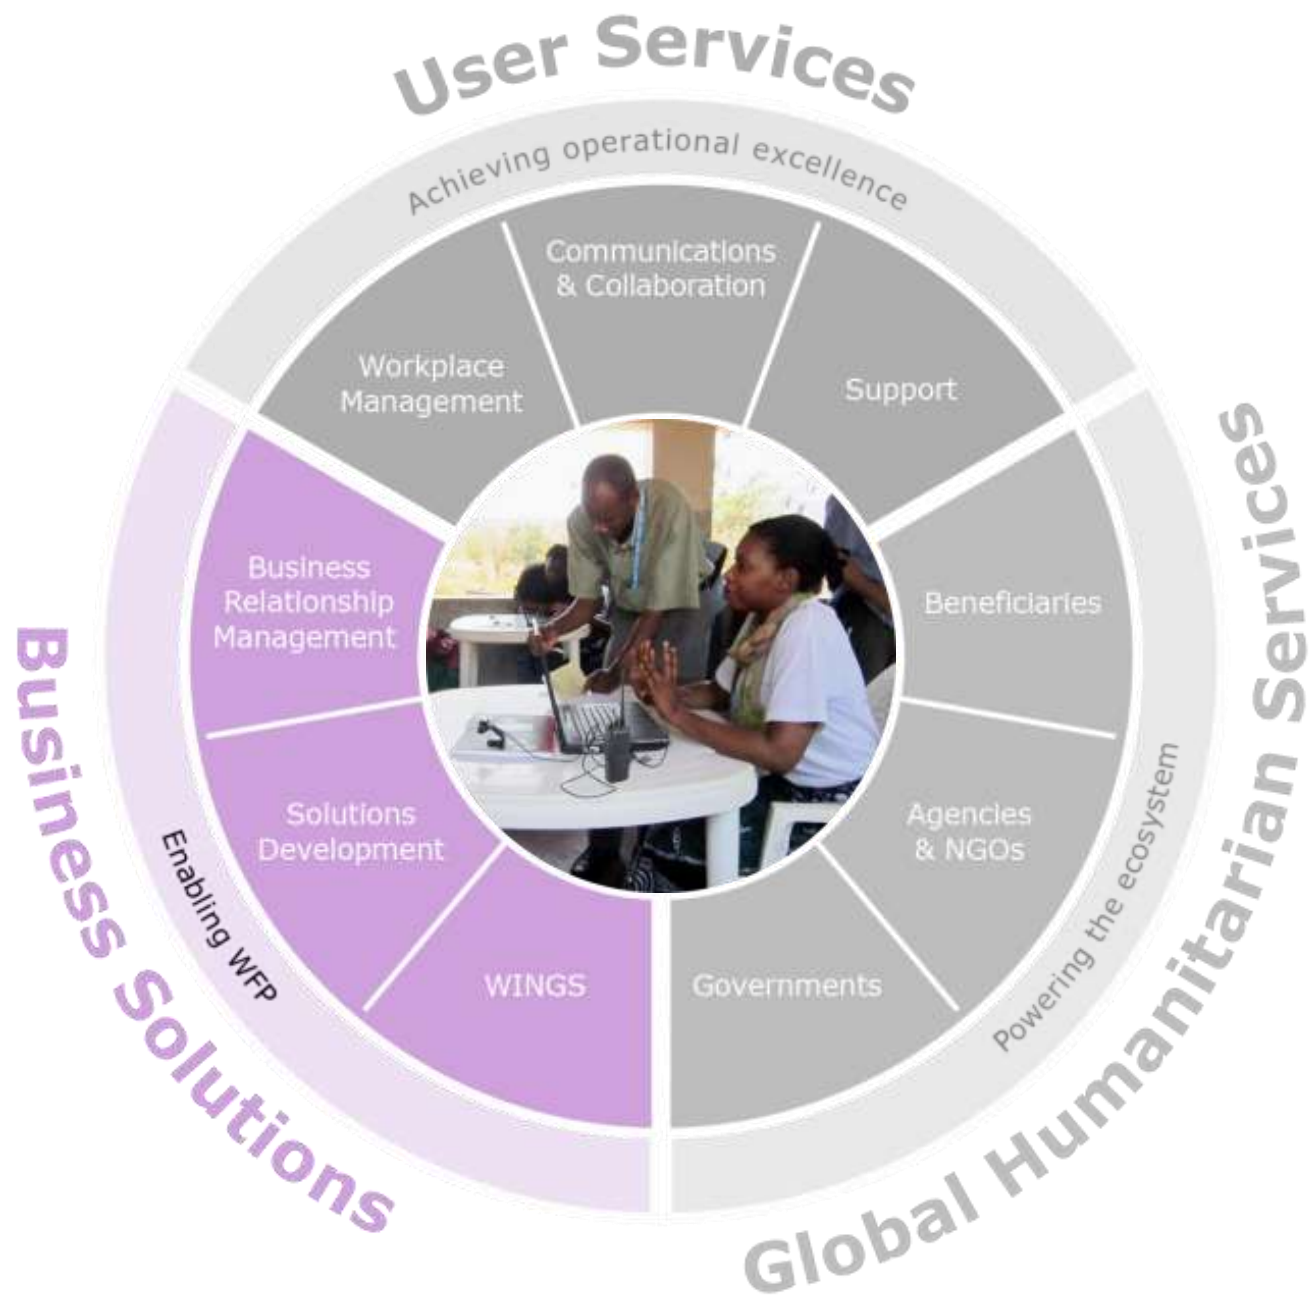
User Services

Achieving operational excellence

Communications & Collaboration

Workplace Management

Support

Global Humanitarian Services

Powering the ecosystem

Beneficiaries

Agencies & NGOs

Governments

Business Solutions

Enabling WFP

Business Relationship Management

Solutions Development

WINGS